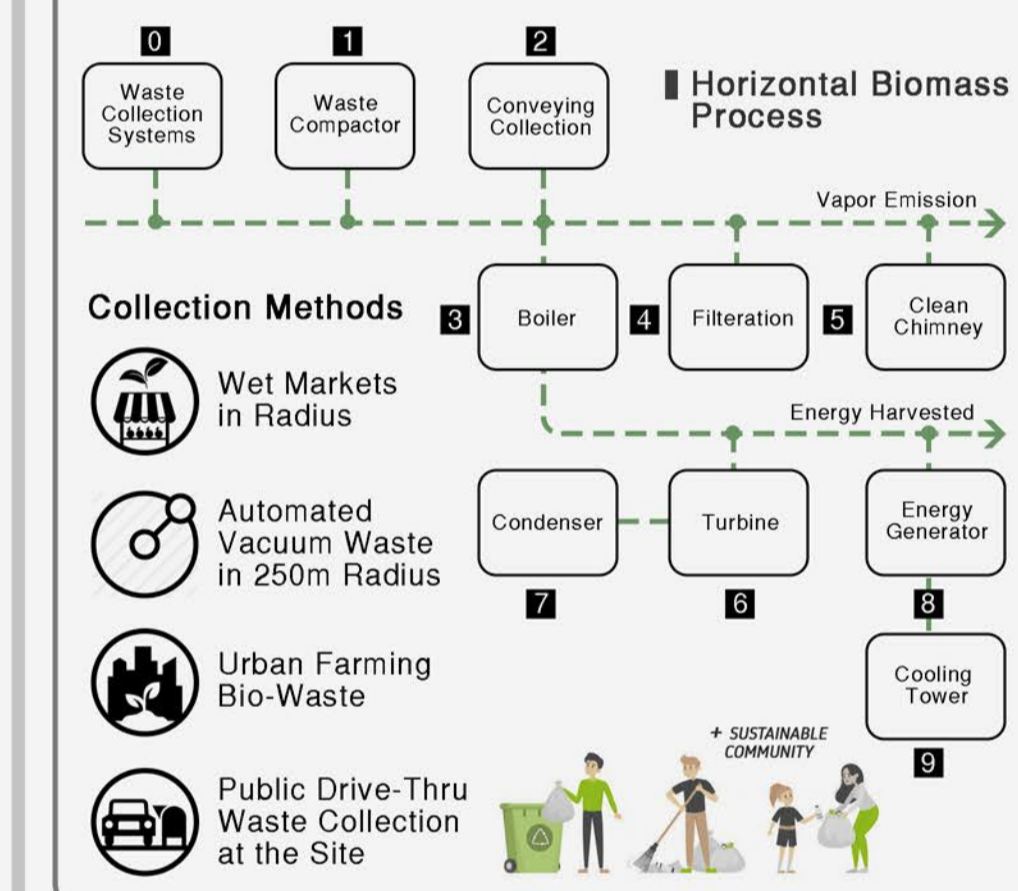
0
Waste Collection Systems

1
Waste Compactor

2
Conveying Collection

Horizontal Biomass Process

Vapor Emission

Collection Methods

3
Boiler

4
Filteration

5
Clean Chimney

Wet Markets in Radius

Energy Harvested

Automated Vacuum Waste in 250m Radius

Condenser

Turbine

Energy Generator

7

6

8

Urban Farming Bio-Waste

Cooling Tower

+ SUSTAINABLE COMMUNITY

9

Public Drive-Thru Waste Collection at the Site